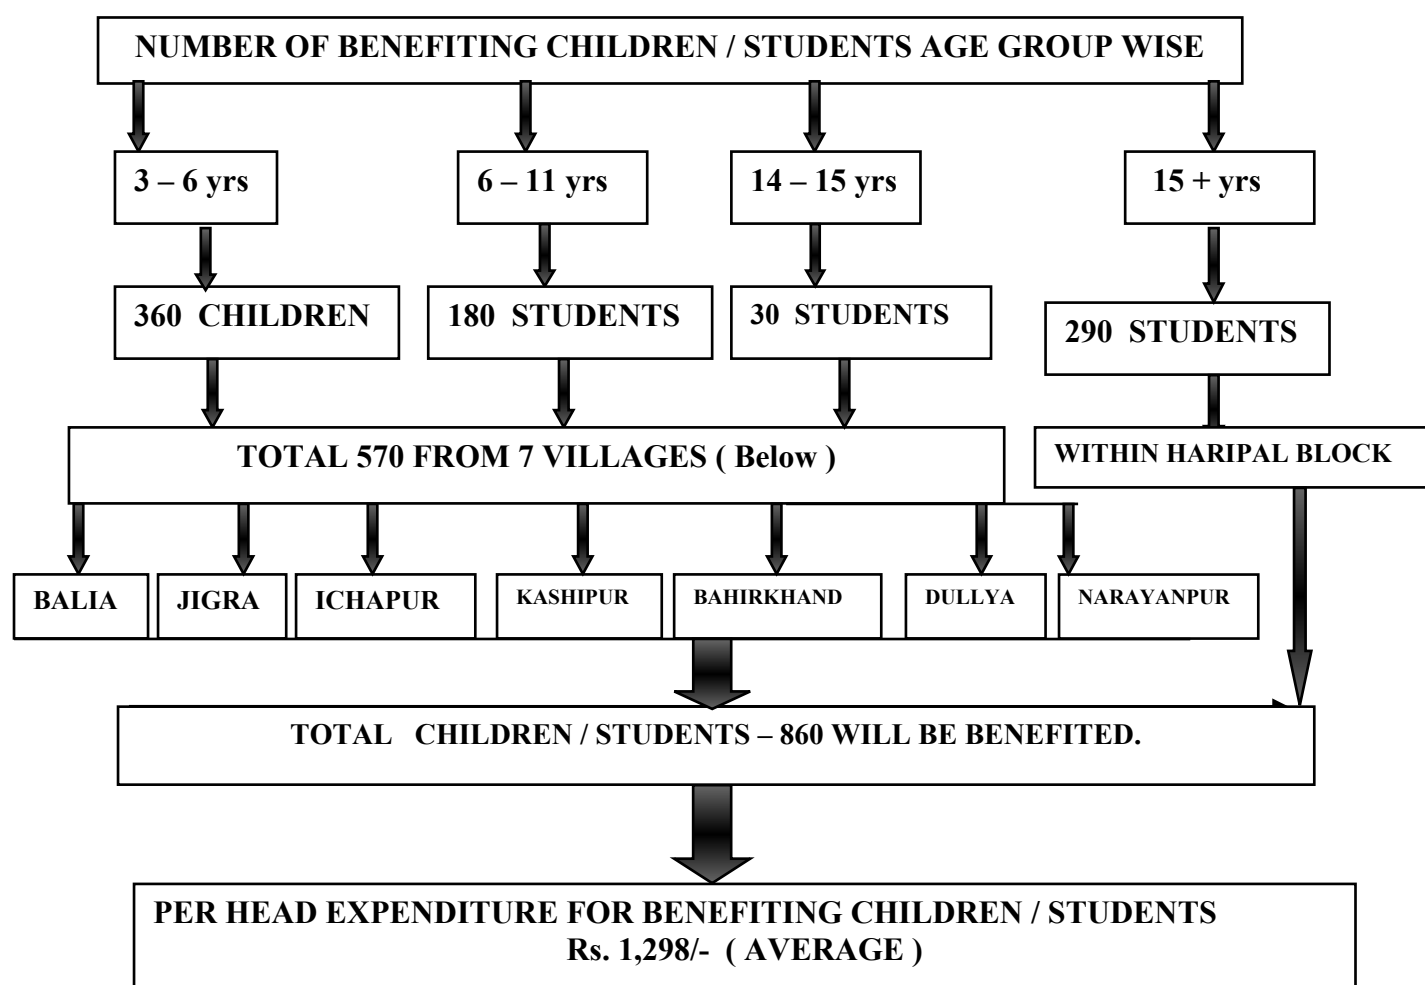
NUMBER OF BENEFITING CHILDREN / STUDENTS AGE GROUP WISE

3 – 6 yrs

6 – 11 yrs

14 – 15 yrs

15 + yrs

360 CHILDREN

180 STUDENTS

30 STUDENTS

290 STUDENTS

TOTAL 570 FROM 7 VILLAGES ( Below )

WITHIN HARIPAL BLOCK

BALIA

JIGRA

ICHAPUR

KASHIPUR

BAHIRKHAND

DULLYA

NARAYANPUR

TOTAL CHILDREN / STUDENTS – 860 WILL BE BENEFITED.

PER HEAD EXPENDITURE FOR BENEFITING CHILDREN / STUDENTS
Rs. 1,298/- ( AVERAGE )